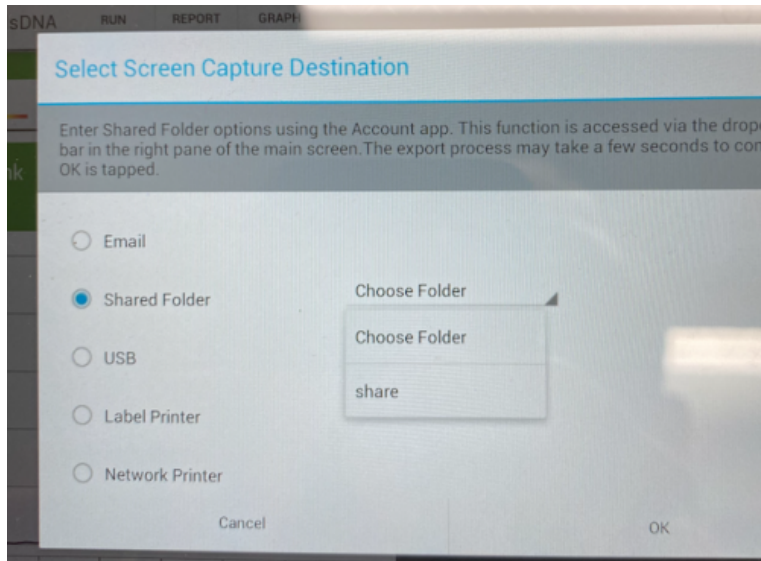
sDNA RUN REPORT GRAPH

Select Screen Capture Destination

Enter Shared Folder options using the Account app. This function is accessed via the drop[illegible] bar in the right pane of the main screen.The export process may take a few seconds to co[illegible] OK is tapped.

Email

Shared Folder

USB

Label Printer

Network Printer

Choose Folder

Choose Folder

share

Cancel

OK